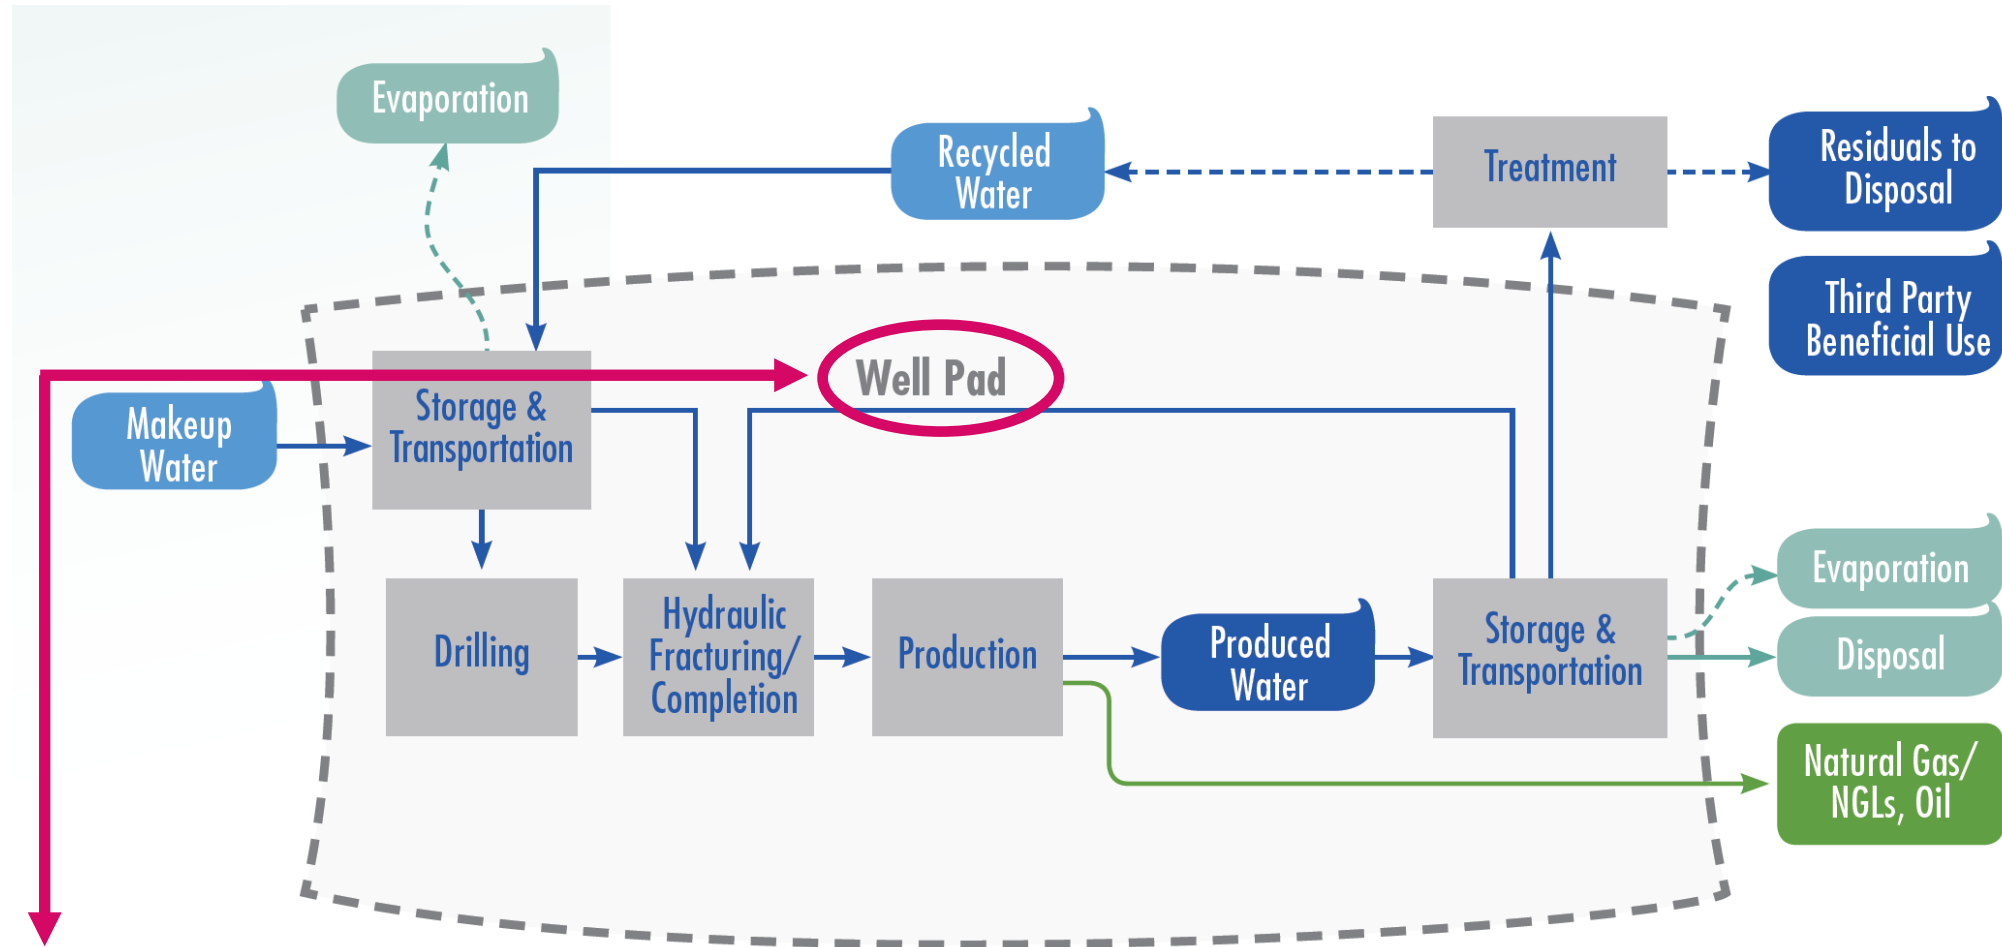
Evaporation

Recycled Water

Treatment

Residuals to Disposal

Third Party Beneficial Use

Well Pad

Makeup Water

Storage & Transportation

Drilling

Hydraulic Fracturing/ Completion

Production

Produced Water

Storage & Transportation

Evaporation

Disposal

Natural Gas/ NGLs, Oil